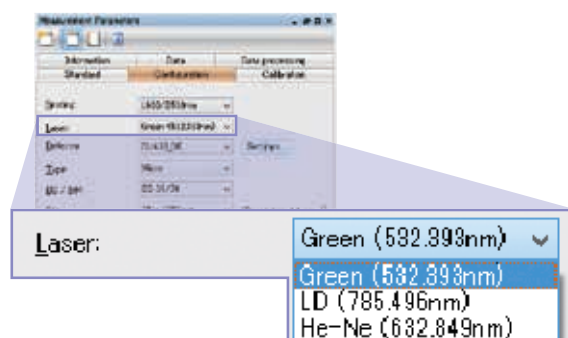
Measurement Parameters

Information | Data | Data processing
Standard | Configuration | Calibration

Grating: 1800/2000nm
Laser: Green 532.393nm
Detector
Type
Slit / Ent

Laser: Green (532.393nm)

Green (532.393nm)
LD (785.496nm)
He-Ne (632.849nm)